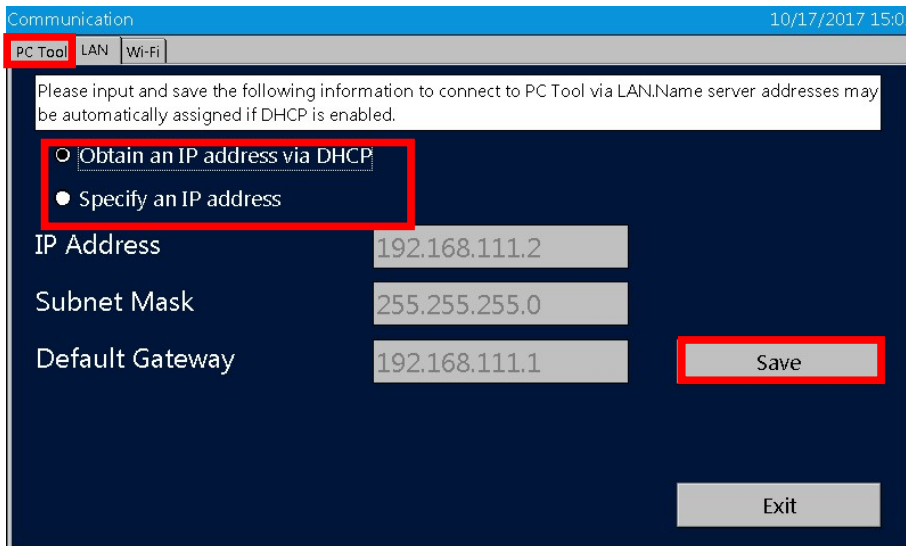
Communication

10/17/2017 15:0

PC Tool LAN Wi-Fi

Please input and save the following information to connect to PC Tool via LAN.Name server addresses may be automatically assigned if DHCP is enabled.

Obtain an IP address via DHCP

Specify an IP address

IP Address 192.168.111.2

Subnet Mask 255.255.255.0

Default Gateway 192.168.111.1

Save

Exit